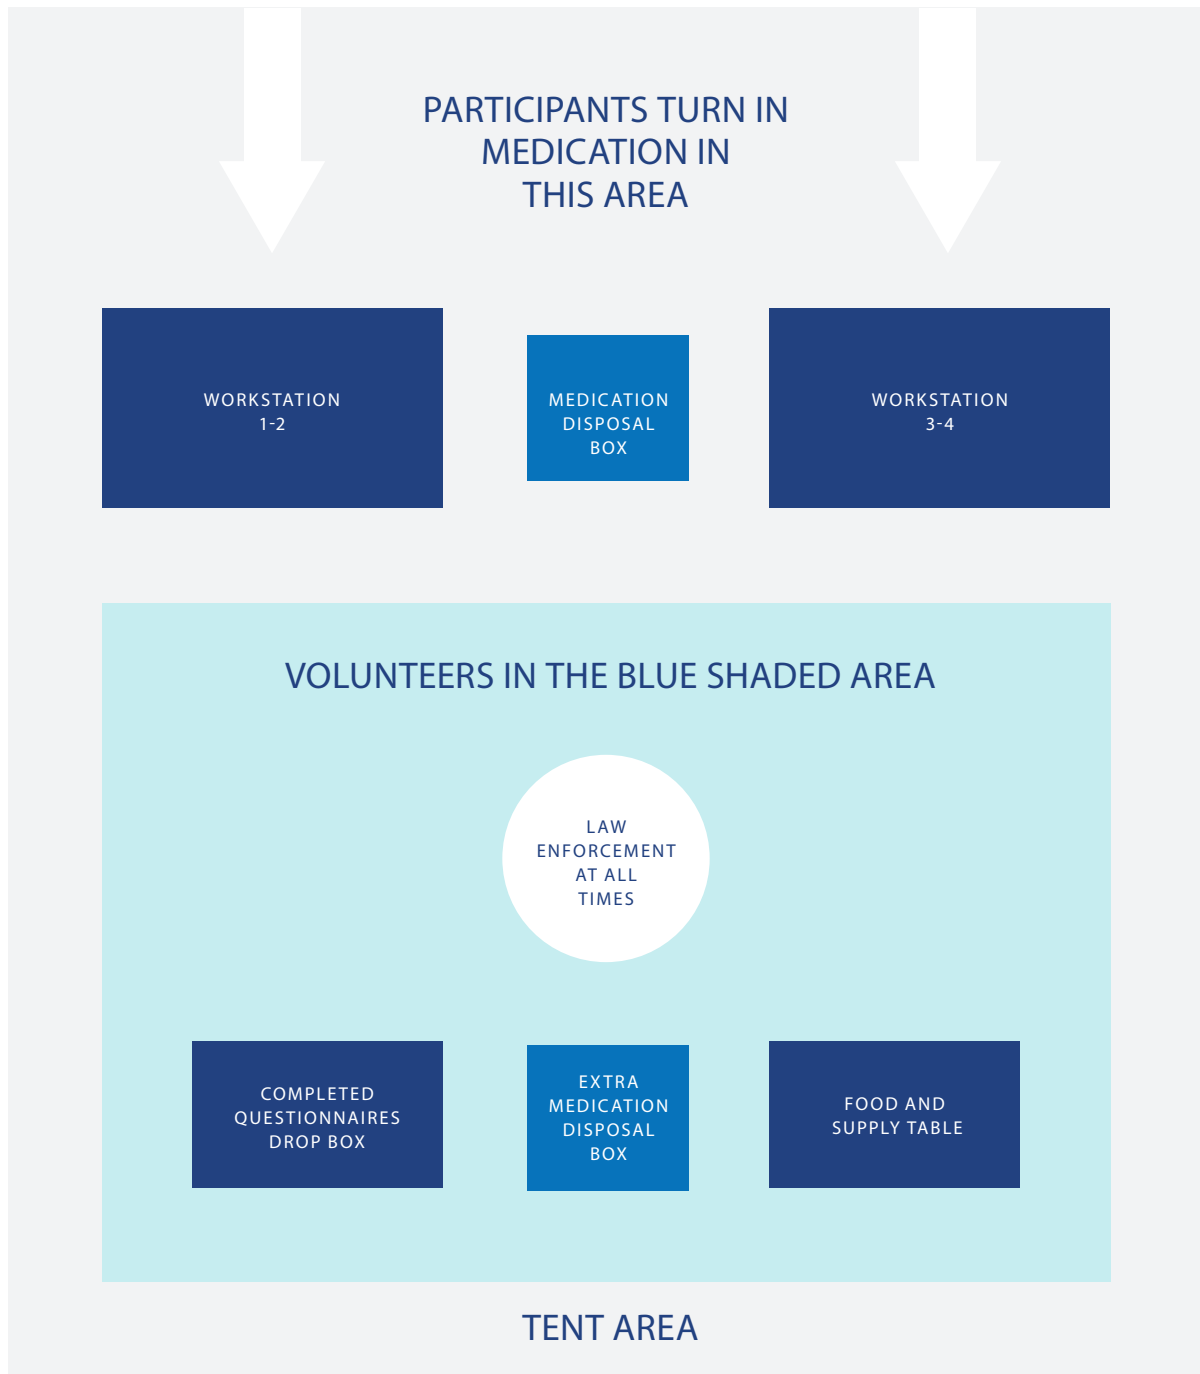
PARTICIPANTS TURN IN MEDICATION IN THIS AREA

WORKSTATION 1-2

MEDICATION DISPOSAL BOX

WORKSTATION 3-4

VOLUNTEERS IN THE BLUE SHADED AREA

LAW ENFORCEMENT AT ALL TIMES

COMPLETED QUESTIONNAIRES DROP BOX

EXTRA MEDICATION DISPOSAL BOX

FOOD AND SUPPLY TABLE

TENT AREA